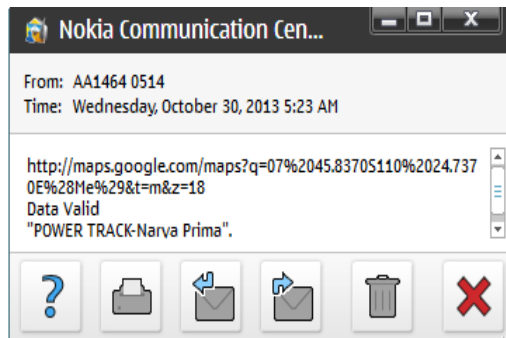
Nokia Communication Cen...

From: AA1464 0514
Time: Wednesday, October 30, 2013 5:23 AM

http://maps.google.com/maps?q=07%2045.8370S110%2024.7370E%28Me%29&t=m&z=18
Data Valid
"POWER TRACK-Narva Prima".

?